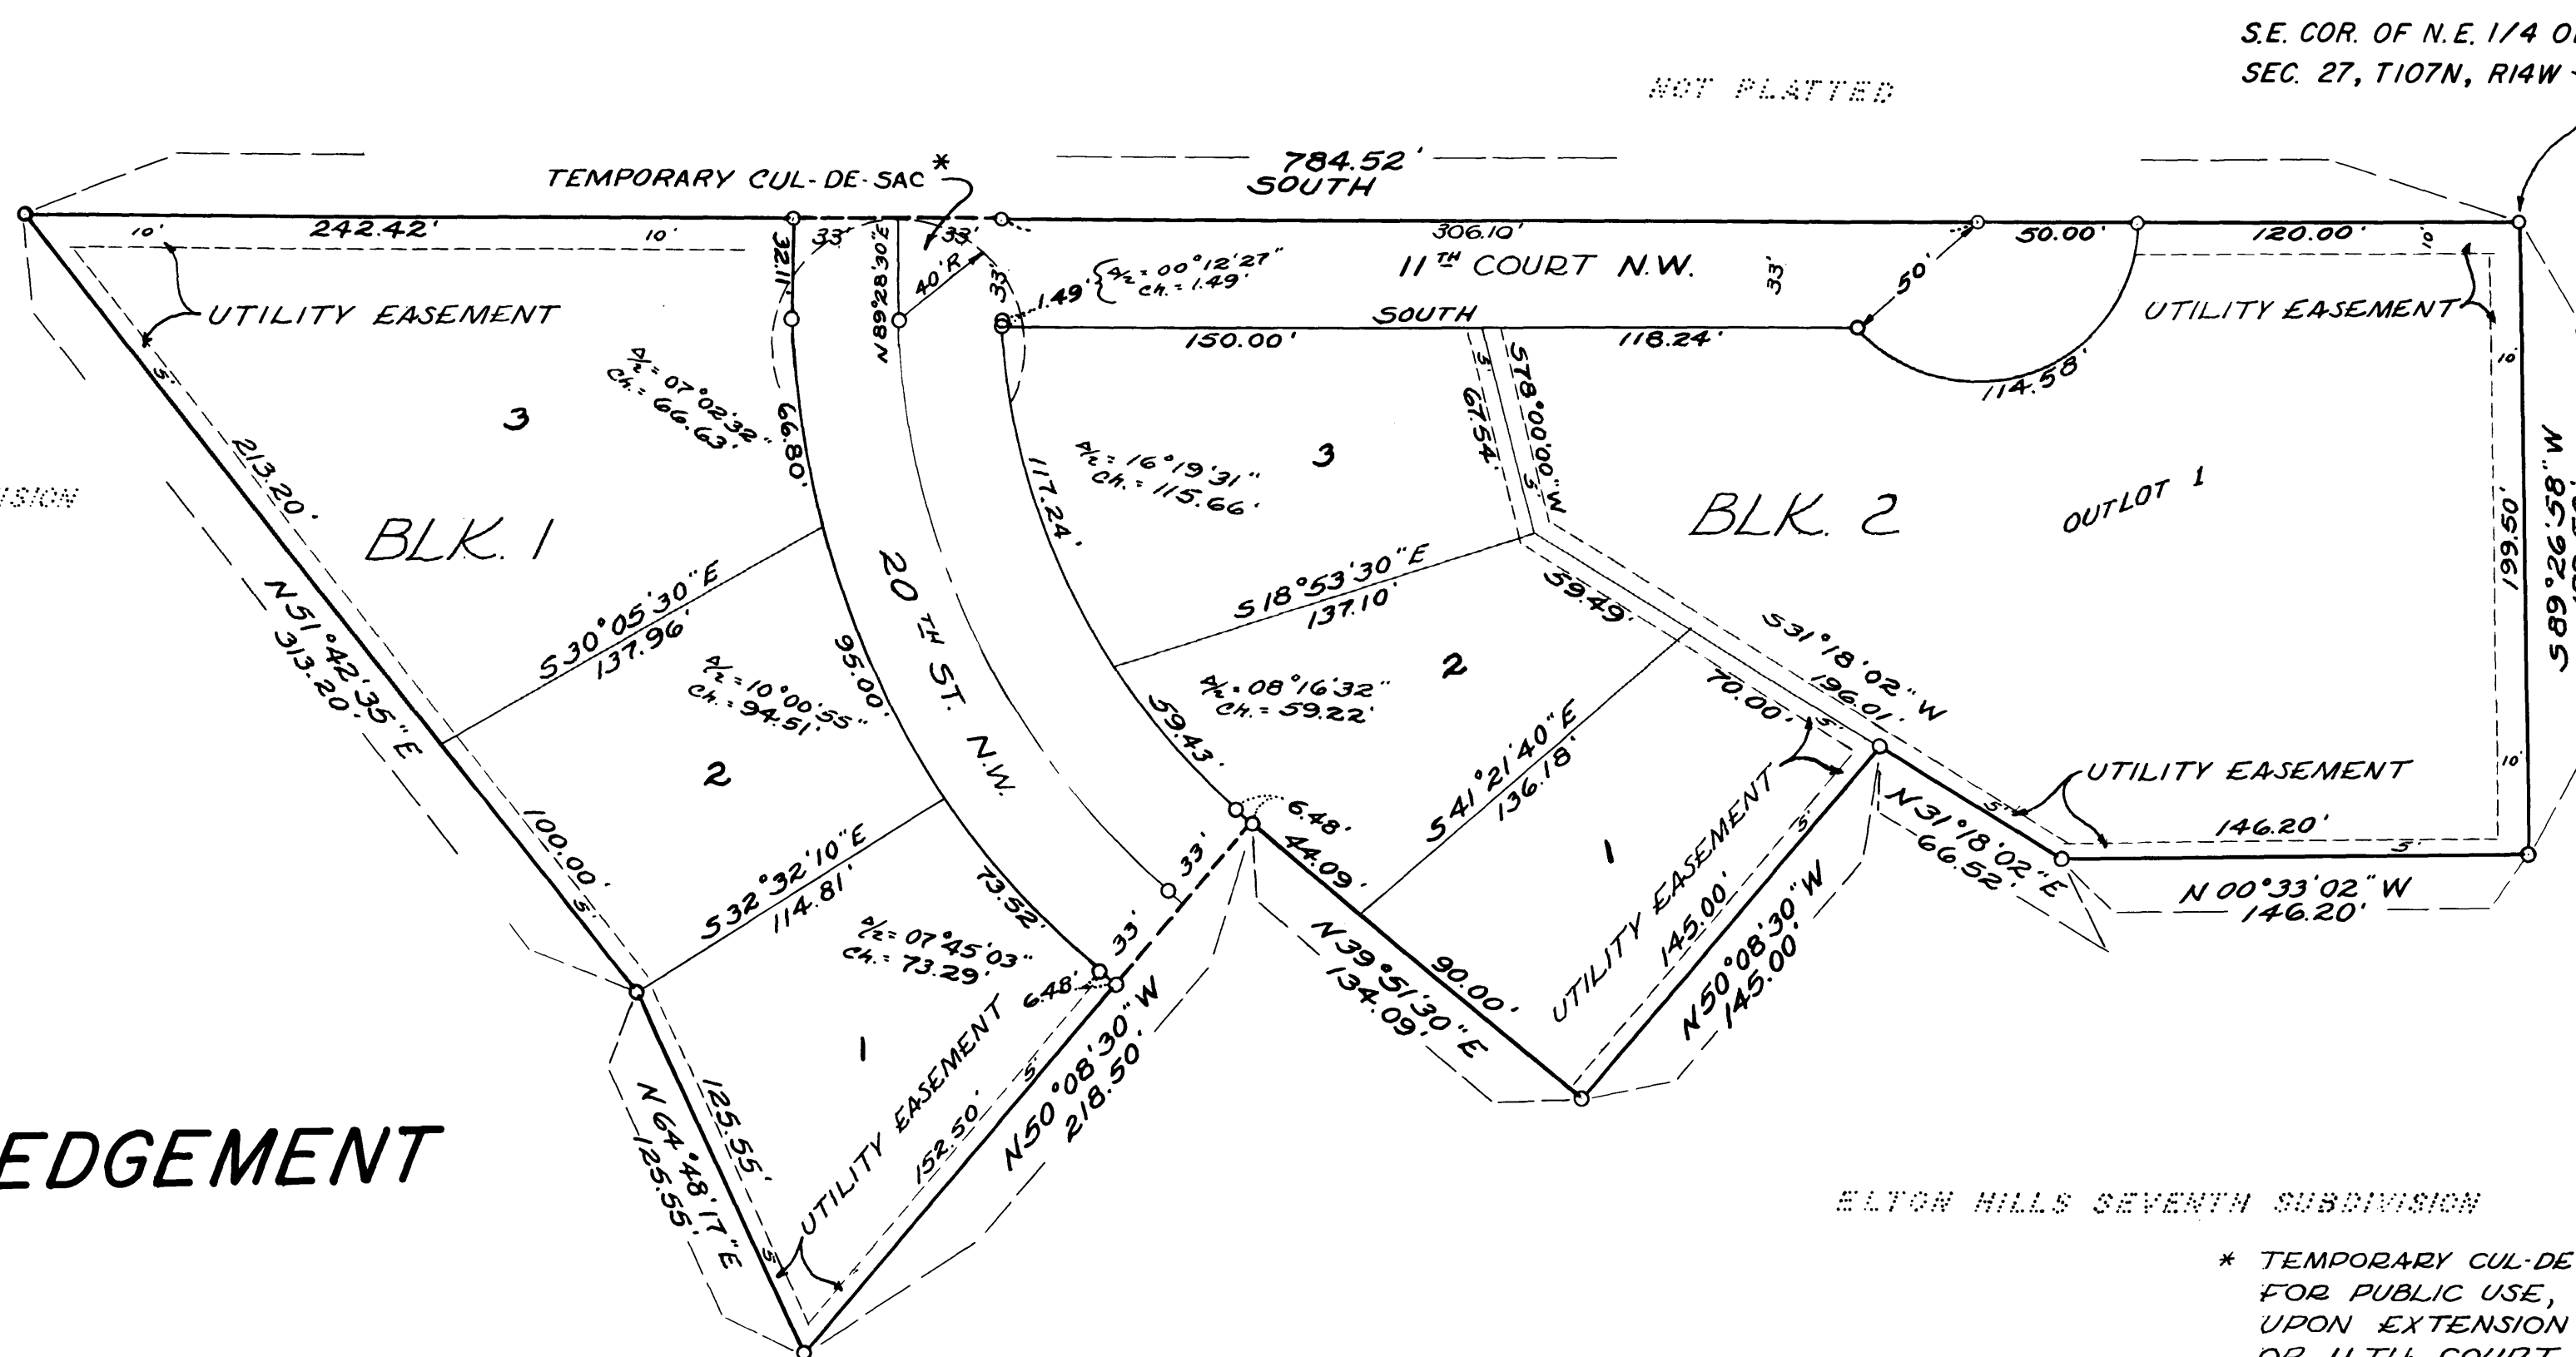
S.E. COR. OF N.E. 1/4 O
SEC. 27, T107N, R14W

NOT PLATTED

784.52'
SOUTH

TEMPORARY CUL-DE-SAC *

242.42'
10'
10'
33'
33'
112.31'
N 89°28'30"E
40'R
33'
306.10'
11TH COURT N.W.
33'
50.00'
120.00'
10'
50'
1.49'
Δ/2 = 00°12'27"
Ch. = 1.49'
SOUTH
150.00'
118.24'
114.58'
UTILITY EASEMENT
UTILITY EASEMENT
5'
Δ/2 = 07°02'32"
Ch. = 66.63'
66.80'
3
213.20'
BLK. 1
Δ/2 = 16°19'31"
Ch. = 115.66'
117.24'
3
67.54'
S78°00'00"W
5'
BLK. 2
OUTLOT 1
199.50'
S89°26'58"W
10'
10'
SION
N51°42'35"E
313.20'
S30°05'30"E
137.96'
20TH ST. N.W.
95.00'
Δ/2 = 10°00'55"
Ch. = 94.51'
2
S18°53'30"E
137.10'
59.49'
Δ/2 = 08°16'32"
Ch. = 59.22'
2
59.43'
S31°18'02"W
196.01'
70.00'
5'
S41°21'40"E
136.18'
6.48'
44.09'
UTILITY EASEMENT
N31°18'02"E
66.52'
146.20'
3'
100.00'
5'
S32°32'10"E
114.81'
73.52'
33'
1
UTILITY EASEMENT
3'
N00°33'02"W
146.20'
Δ/2 = 07°45'03"
Ch. = 73.29'
33'
6.48'
N39°51'30"E
134.09'
90.00'
145.00'
5'
N50°08'30"W
145.00'
1
UTILITY EASEMENT
5'
N50°08'30"W
218.50'
152.50'
N64°48'17"E
125.55'
125.55'
5'
EDGEMENT

ELTON HILLS SEVENTH SUBDIVISION

* TEMPORARY CUL-DE
FOR PUBLIC USE,
UPON EXTENSION
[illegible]